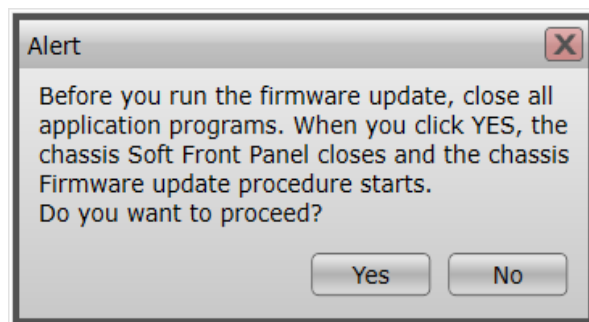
Alert

Before you run the firmware update, close all application programs. When you click YES, the chassis Soft Front Panel closes and the chassis Firmware update procedure starts.
Do you want to proceed?

Yes No